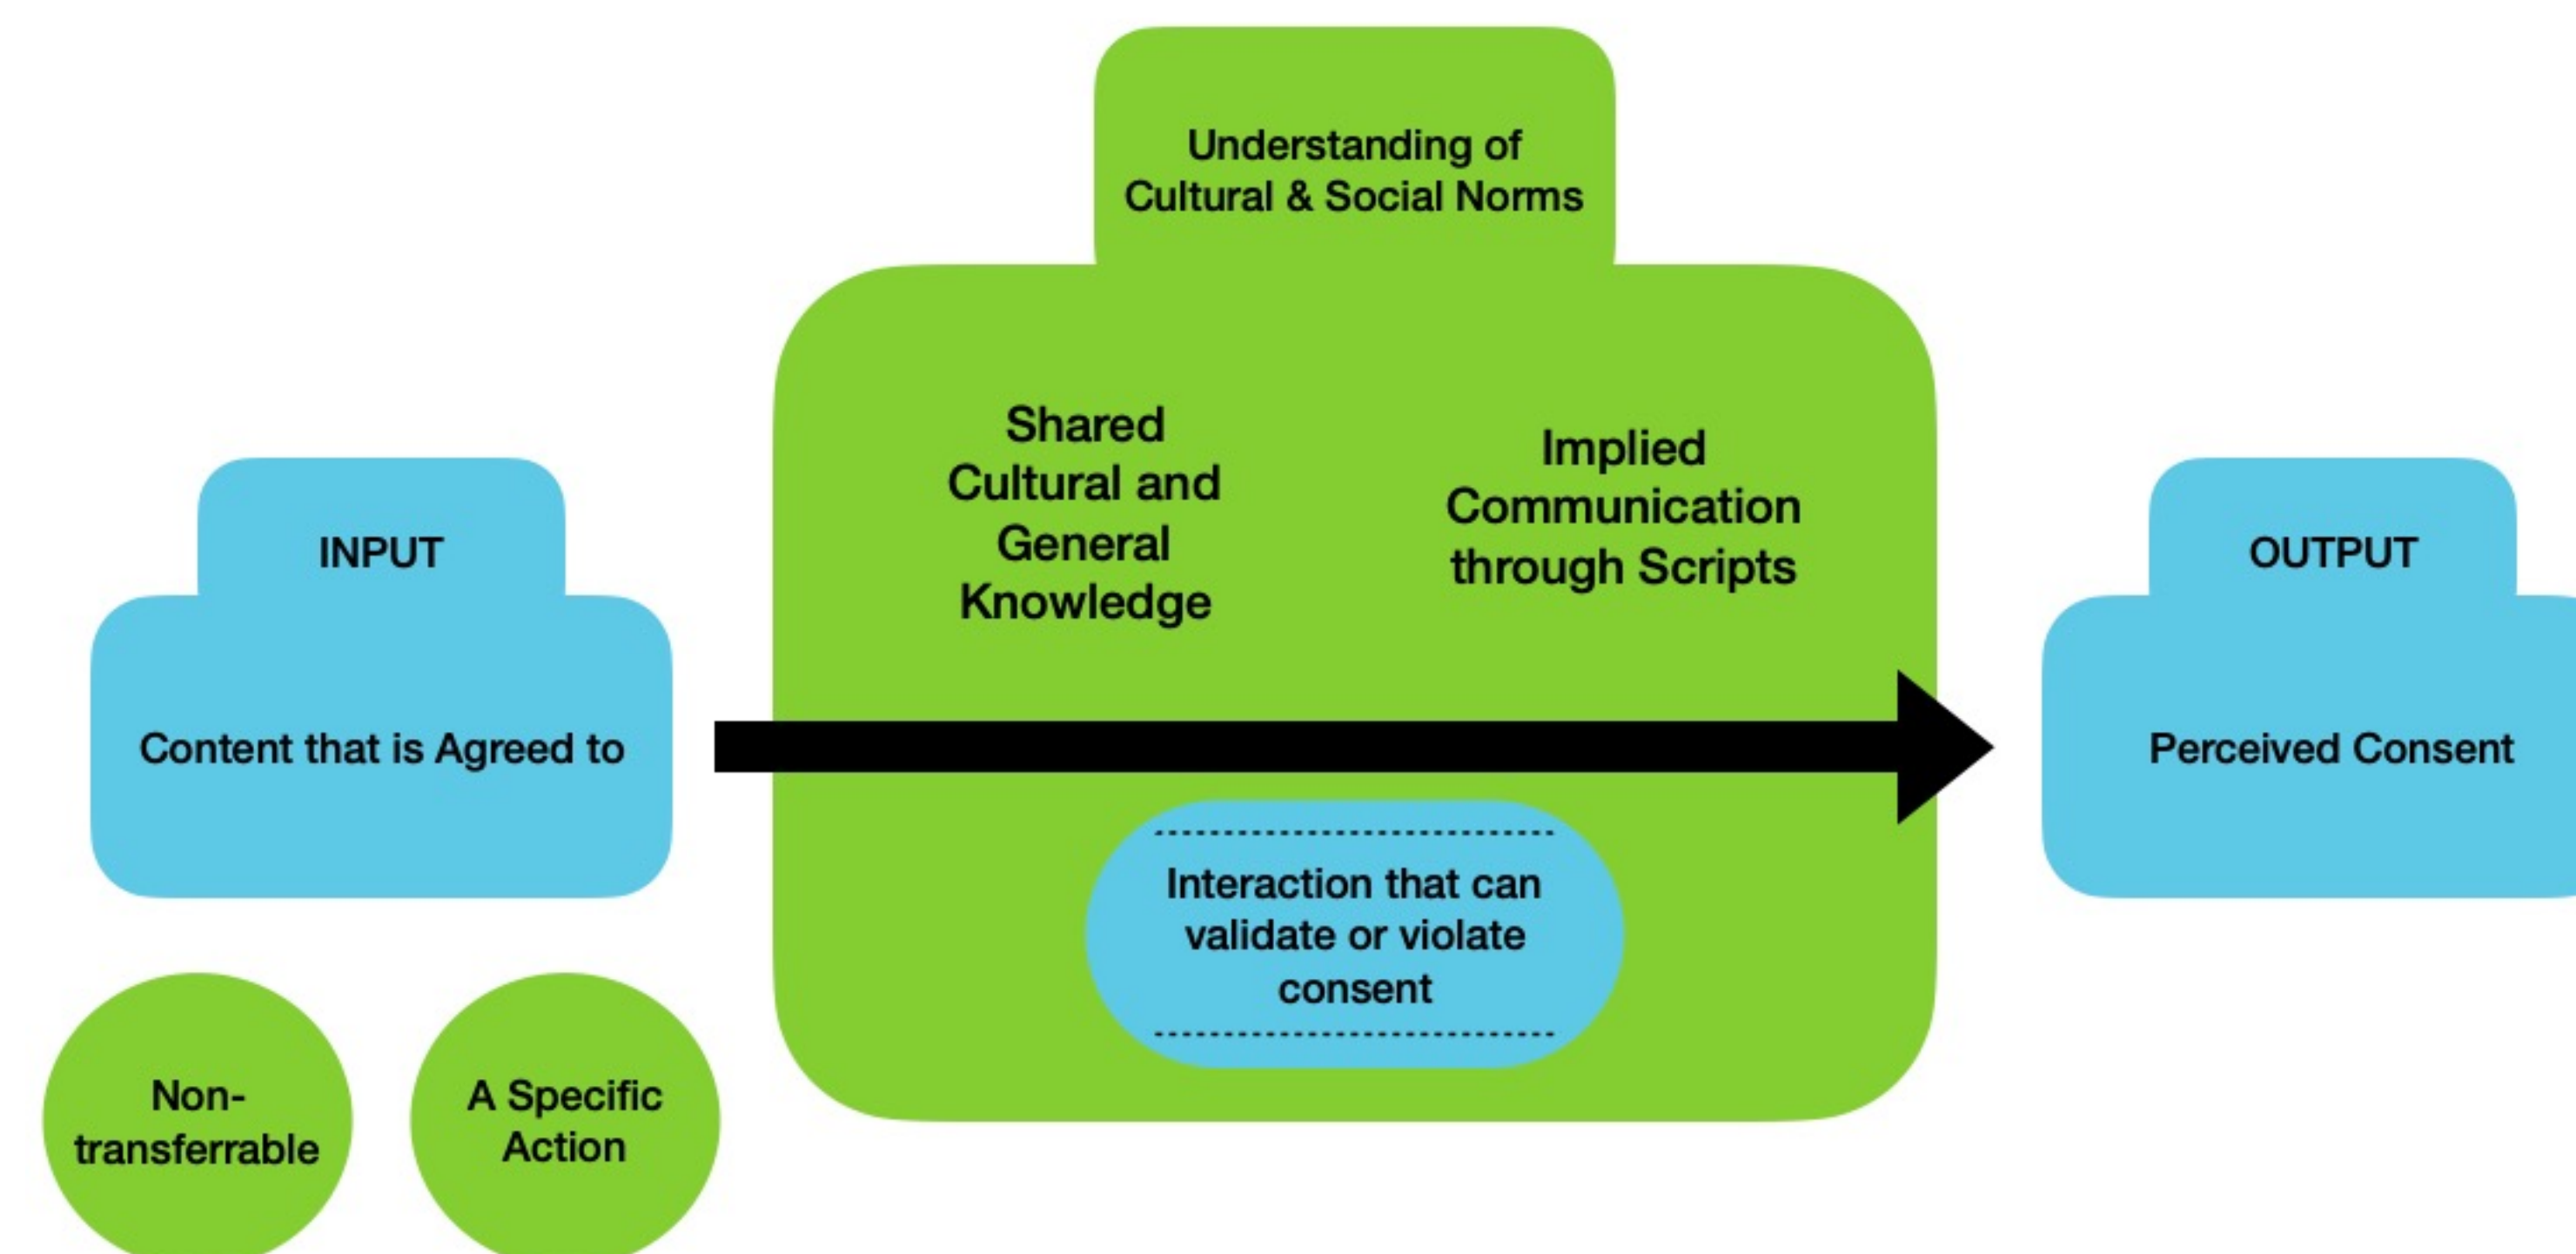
Understanding of Cultural & Social Norms

INPUT

Content that is Agreed to

Non-transferrable

A Specific Action

Shared Cultural and General Knowledge

Implied Communication through Scripts

Interaction that can validate or violate consent

OUTPUT

Perceived Consent